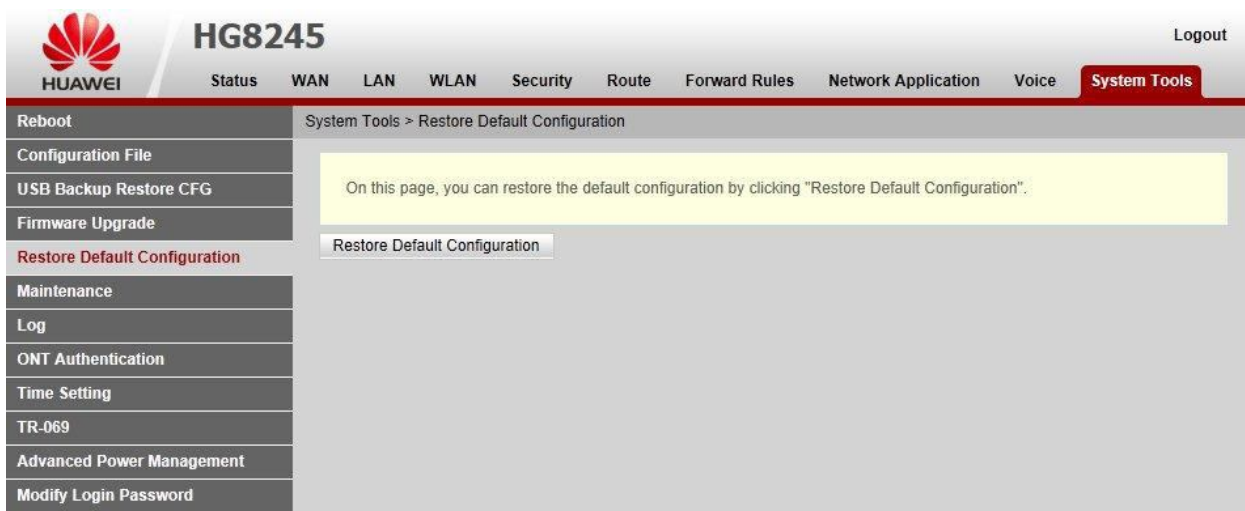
HUAWEI
HG8245
Logout
Status WAN LAN WLAN Security Route Forward Rules Network Application Voice System Tools

Reboot
Configuration File
USB Backup Restore CFG
Firmware Upgrade
Restore Default Configuration
Maintenance
Log
ONT Authentication
Time Setting
TR-069
Advanced Power Management
Modify Login Password

System Tools > Restore Default Configuration

On this page, you can restore the default configuration by clicking "Restore Default Configuration".

Restore Default Configuration